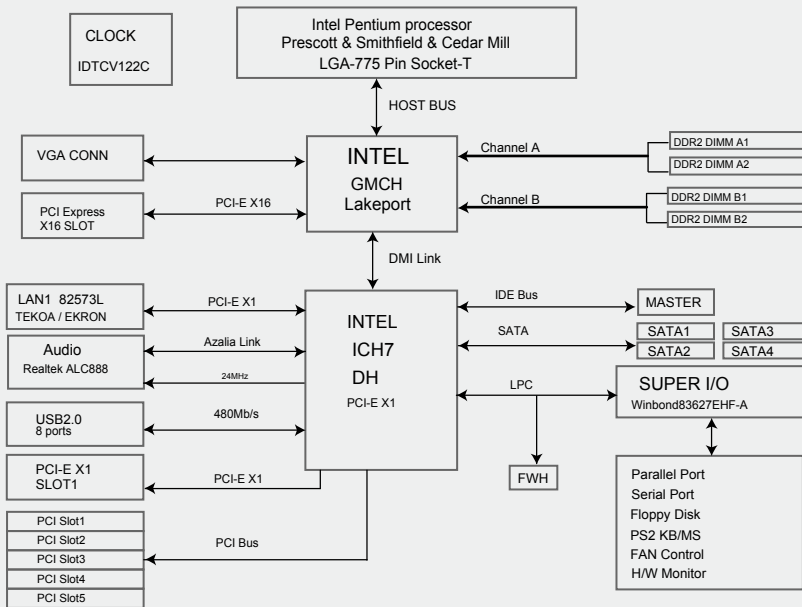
CLOCK
IDTCV122C

Intel Pentium processor
Prescott & Smithfield & Cedar Mill
LGA-775 Pin Socket-T

HOST BUS

VGA CONN

INTEL
GMCH
Lakeport

Channel A

DDR2 DIMM A1
DDR2 DIMM A2

Channel B

DDR2 DIMM B1
DDR2 DIMM B2

PCI Express
X16 SLOT

PCI-E X16

DMI Link

LAN1 82573L
TEKOA / EKRON

PCI-E X1

INTEL
ICH7
DH
PCI-E X1

IDE Bus

MASTER

SATA

SATA1
SATA3
SATA2
SATA4

Audio
Realtek ALC888

Azalia Link

24MHz

LPC

SUPER I/O
Winbond83627EHF-A

USB2.0
8 ports

480Mb/s

FWH

PCI-E X1
SLOT1

PCI-E X1

Parallel Port
Serial Port
Floppy Disk
PS2 KB/MS
FAN Control
H/W Monitor

PCI Slot1
PCI Slot2
PCI Slot3
PCI Slot4
PCI Slot5

PCI Bus